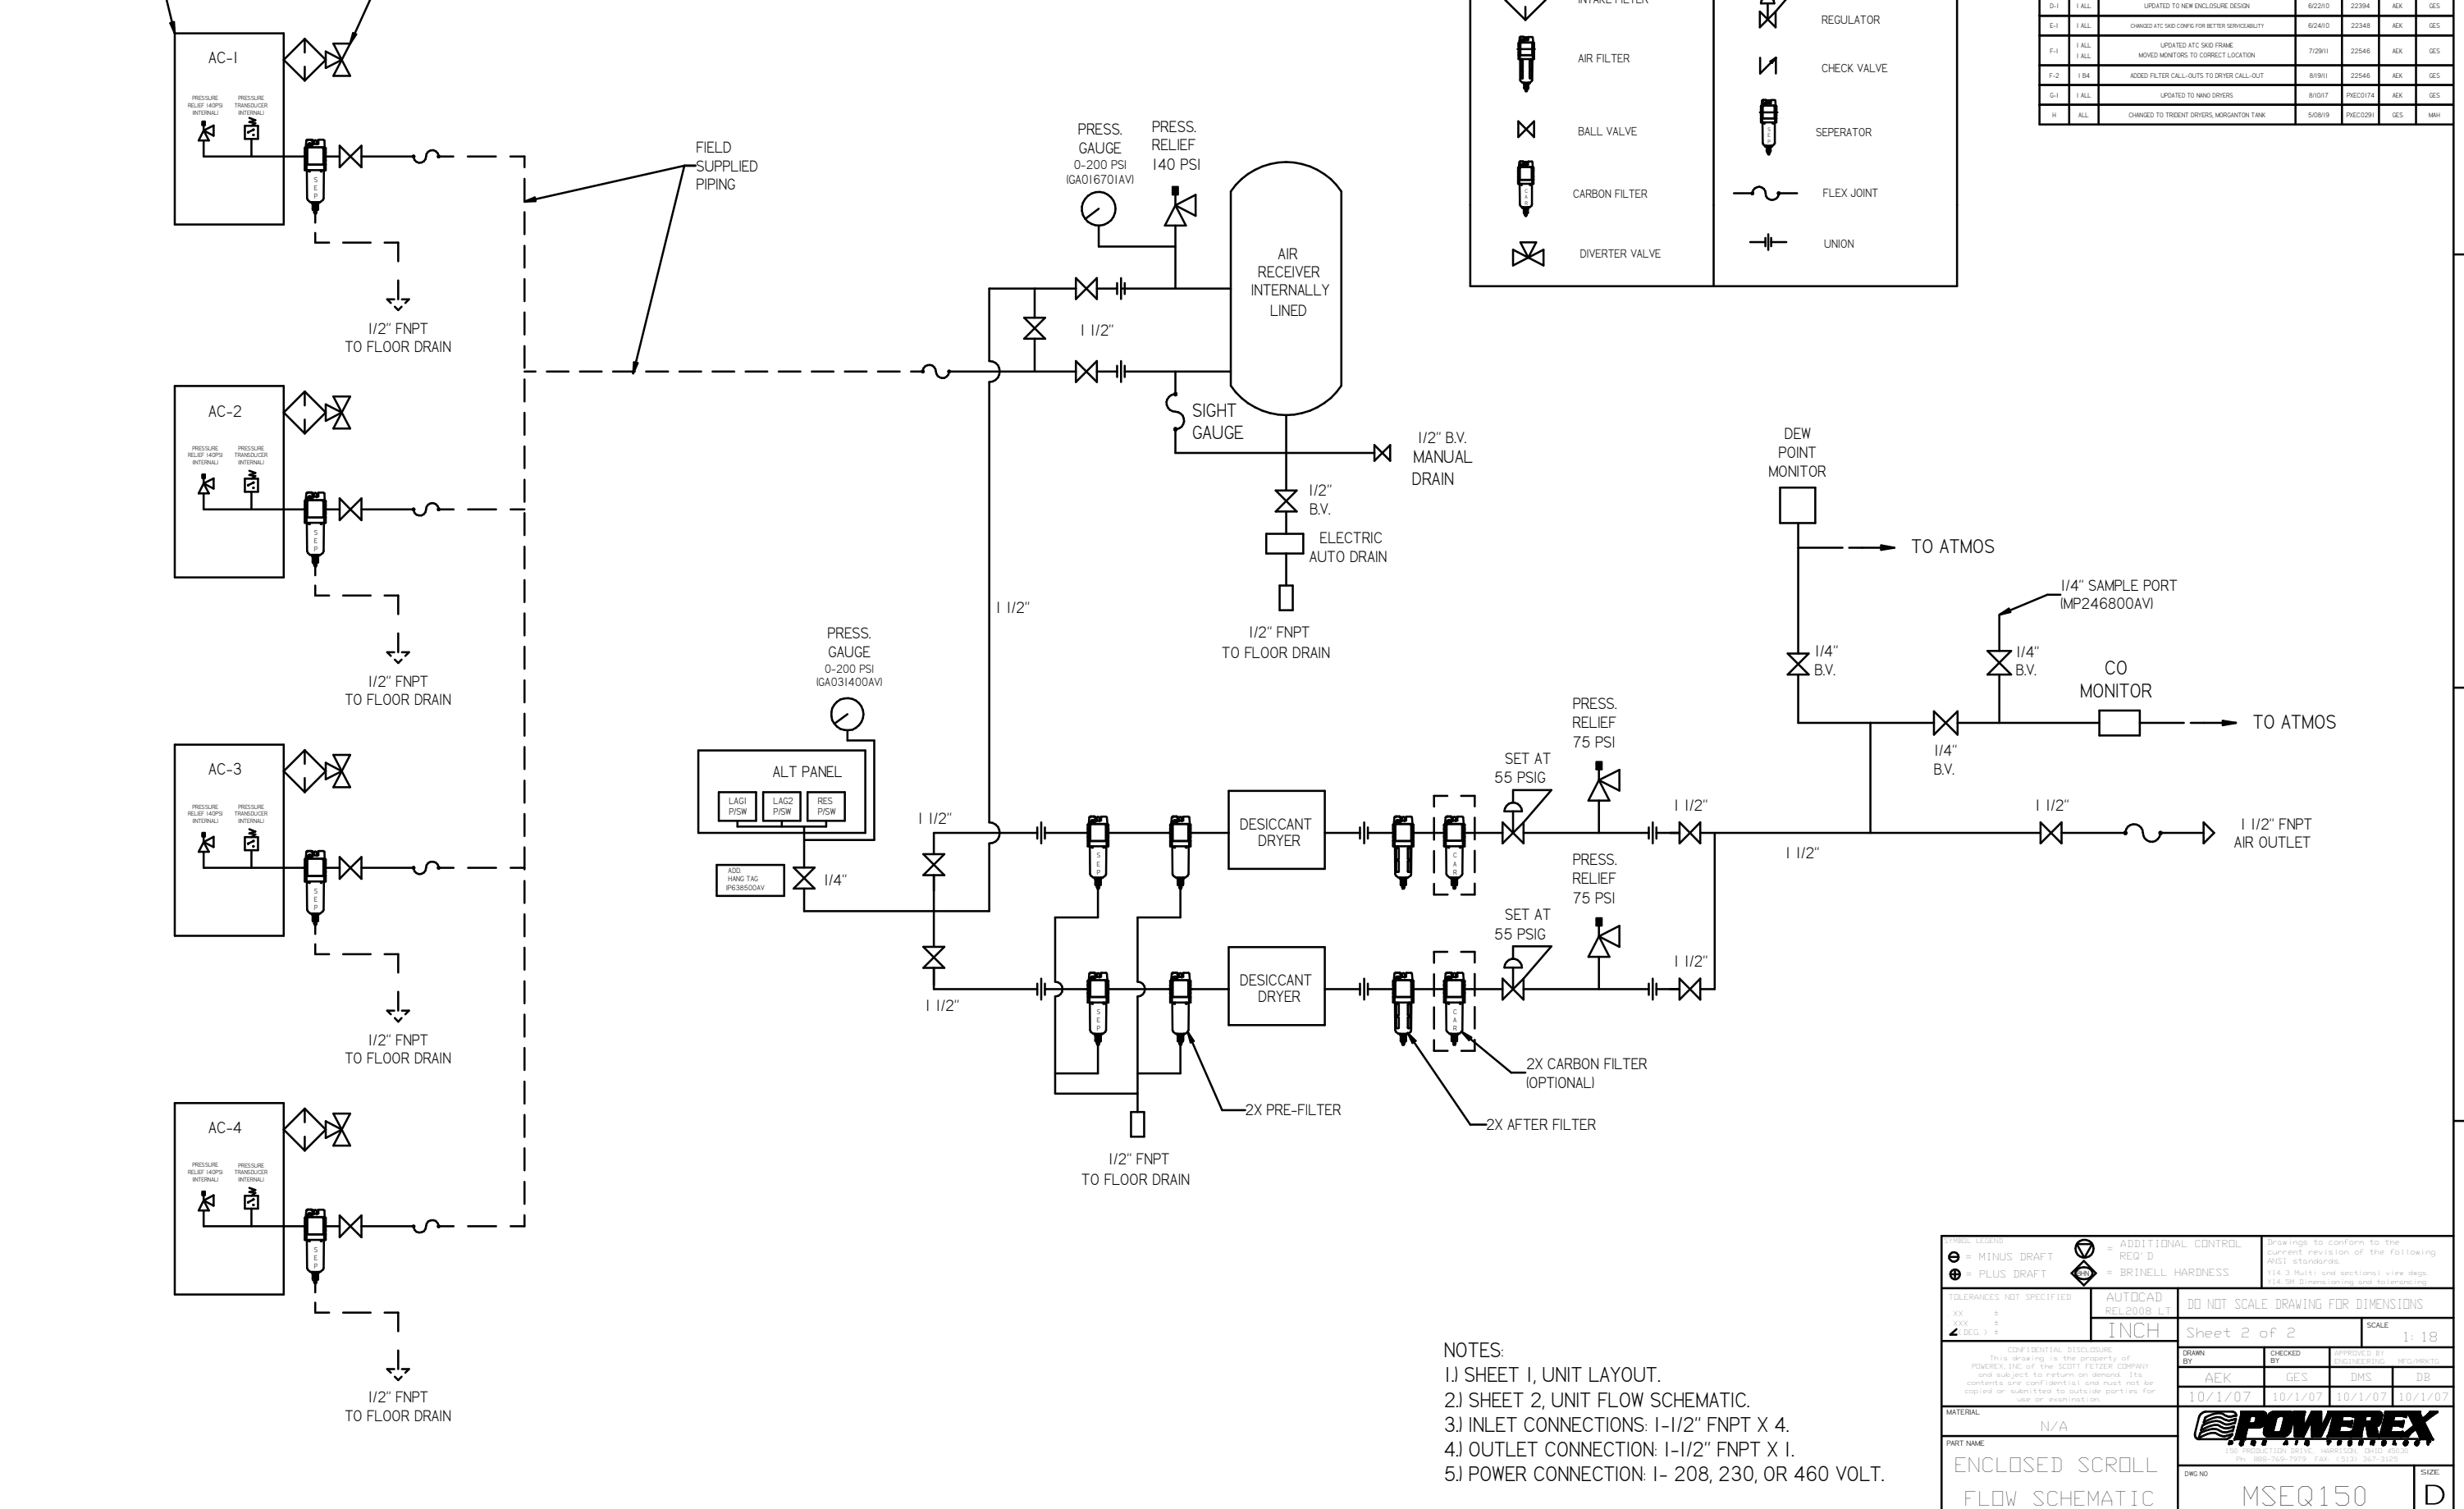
AC-1
PRESSURE RELIEF 140PSI INTERNAL)
PRESSURE TRANSDUCER INTERNAL)
1/2" FNPT
TO FLOOR DRAIN
AC-2
PRESSURE RELIEF 140PSI INTERNAL)
PRESSURE TRANSDUCER INTERNAL)
1/2" FNPT
TO FLOOR DRAIN
AC-3
PRESSURE RELIEF 140PSI INTERNAL)
PRESSURE TRANSDUCER INTERNAL)
1/2" FNPT
TO FLOOR DRAIN
AC-4
PRESSURE RELIEF 140PSI INTERNAL)
PRESSURE TRANSDUCER INTERNAL)
1/2" FNPT
TO FLOOR DRAIN

FIELD SUPPLIED PIPING

PRESS. GAUGE 0-200 PSI (GA016701AV)
PRESS. RELIEF 140 PSI
AIR RECEIVER INTERNALLY LINED
1 1/2"
SIGHT GAUGE
1/2" B.V. MANUAL DRAIN
1/2" B.V.
ELECTRIC AUTO DRAIN
1/2" FNPT
TO FLOOR DRAIN
1 1/2"

PRESS. GAUGE 0-200 PSI (GA031400AV)
ALT PANEL
LAG1 P/SW
LAG2 P/SW
RES P/SW
ADD. HANG TAG IP638500AV
1/4"
1 1/2"
1 1/2"
DESICCANT DRYER
DESICCANT DRYER
SET AT 55 PSIG
SET AT 55 PSIG
PRESS. RELIEF 75 PSI
PRESS. RELIEF 75 PSI
1 1/2"
1 1/2"
1 1/2"
2X CARBON FILTER (OPTIONAL)
2X AFTER FILTER
2X PRE-FILTER
1/2" FNPT
TO FLOOR DRAIN

DEW POINT MONITOR
TO ATMOS
1/4" SAMPLE PORT (MP246800AV)
1/4" B.V.
1/4" B.V.
CO MONITOR
TO ATMOS
1/4" B.V.
1 1/2"
1 1/2" FNPT AIR OUTLET

INTAKE FILTER
AIR FILTER
BALL VALVE
CARBON FILTER
DIVERTER VALVE
REGULATOR
CHECK VALVE
SEPERATOR
FLEX JOINT
UNION

| D-1 | 1 ALL | UPDATED TO NEW ENCLOSURE DESIGN | 6/22/10 | 22394 | AEK | GES |
|---|---|---|---|---|---|---|
| E-1 | 1 ALL | CHANGED ATC SKID CONFIG FOR BETTER SERVICEABILITY | 6/24/10 | 22348 | AEK | GES |
| F-1 | 1 ALL 1 ALL | UPDATED ATC SKID FRAME MOVED MONITORS TO CORRECT LOCATION | 7/29/11 | 22546 | AEK | GES |
| F-2 | 1 B4 | ADDED FILTER CALL-OUTS TO DRYER CALL-OUT | 8/19/11 | 22546 | AEK | GES |
| G-1 | 1 ALL | UPDATED TO NANO DRYERS | 8/10/17 | PXEC0174 | AEK | GES |
| H | ALL | CHANGED TO TRIDENT DRYERS, MORGANTON TANK | 5/08/19 | PXEC0291 | GES | MAH |

NOTES:
1.) SHEET 1, UNIT LAYOUT.
2.) SHEET 2, UNIT FLOW SCHEMATIC.
3.) INLET CONNECTIONS: 1-1/2" FNPT X 4.
4.) OUTLET CONNECTION: 1-1/2" FNPT X 1.
5.) POWER CONNECTION: 1- 208, 230, OR 460 VOLT.

= MINUS DRAFT
= PLUS DRAFT
= ADDITIONAL CONTROL REQ'D
= BRINELL HARDNESS
AUTOCAD REL2008 LT
INCH
DO NOT SCALE DRAWING FOR DIMENSIONS
Sheet 2 of 2
SCALE 1:18
DRAWN BY AEK 10/1/07
CHECKED BY GES 10/1/07
DMS 10/1/07
DB 10/1/07
MATERIAL N/A
PART NAME
ENCLOSED SCROLL FLOW SCHEMATIC
POWEREX
DWG NO MSEQ150
SIZE D